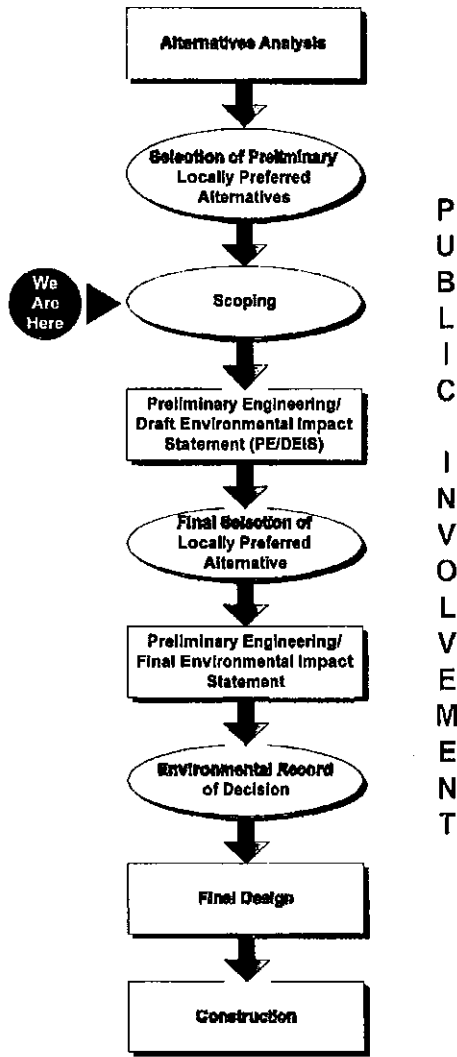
Alternatives Analysis

Selection of Preliminary Locally Preferred Alternatives

We Are Here

Scoping

Preliminary Engineering/ Draft Environmental Impact Statement (PE/DEIS)

Final Selection of Locally Preferred Alternative

Preliminary Engineering/ Final Environmental Impact Statement

Environmental Record of Decision

Final Design

Construction

PUBLIC INVOLVEMENT